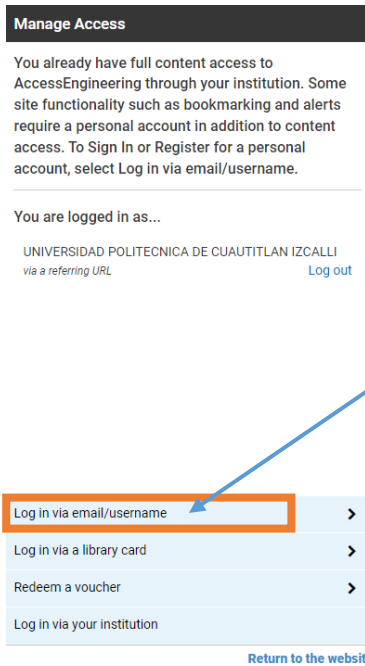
Manage Access

You already have full content access to AccessEngineering through your institution. Some site functionality such as bookmarking and alerts require a personal account in addition to content access. To Sign In or Register for a personal account, select Log in via email/username.

You are logged in as...

UNIVERSIDAD POLITECNICA DE CUAUTITLAN IZCALLI
via a referring URL
Log out

Log in via email/username

Log in via a library card

Redeem a voucher

Log in via your institution

Return to the websit